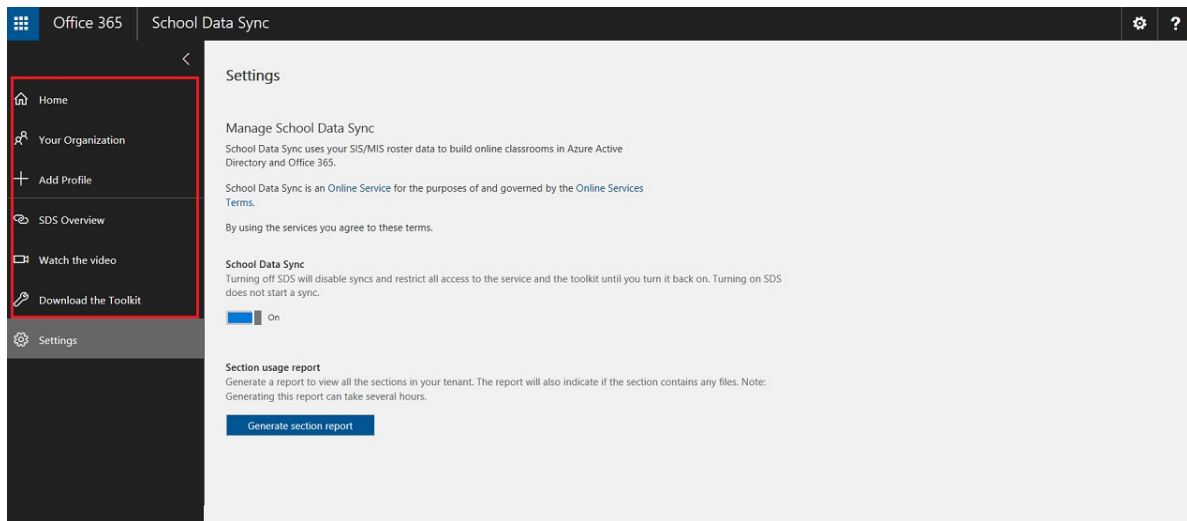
Office 365 School Data Sync

Home
Your Organization
Add Profile
SDS Overview
Watch the video
Download the Toolkit
Settings

Settings

Manage School Data Sync

School Data Sync uses your SIS/MIS roster data to build online classrooms in Azure Active Directory and Office 365.

School Data Sync is an Online Service for the purposes of and governed by the Online Services Terms.

By using the services you agree to these terms.

School Data Sync

Turning off SDS will disable syncs and restrict all access to the service and the toolkit until you turn it back on. Turning on SDS does not start a sync.

On

Section usage report

Generate a report to view all the sections in your tenant. The report will also indicate if the section contains any files. Note: Generating this report can take several hours.

Generate section report